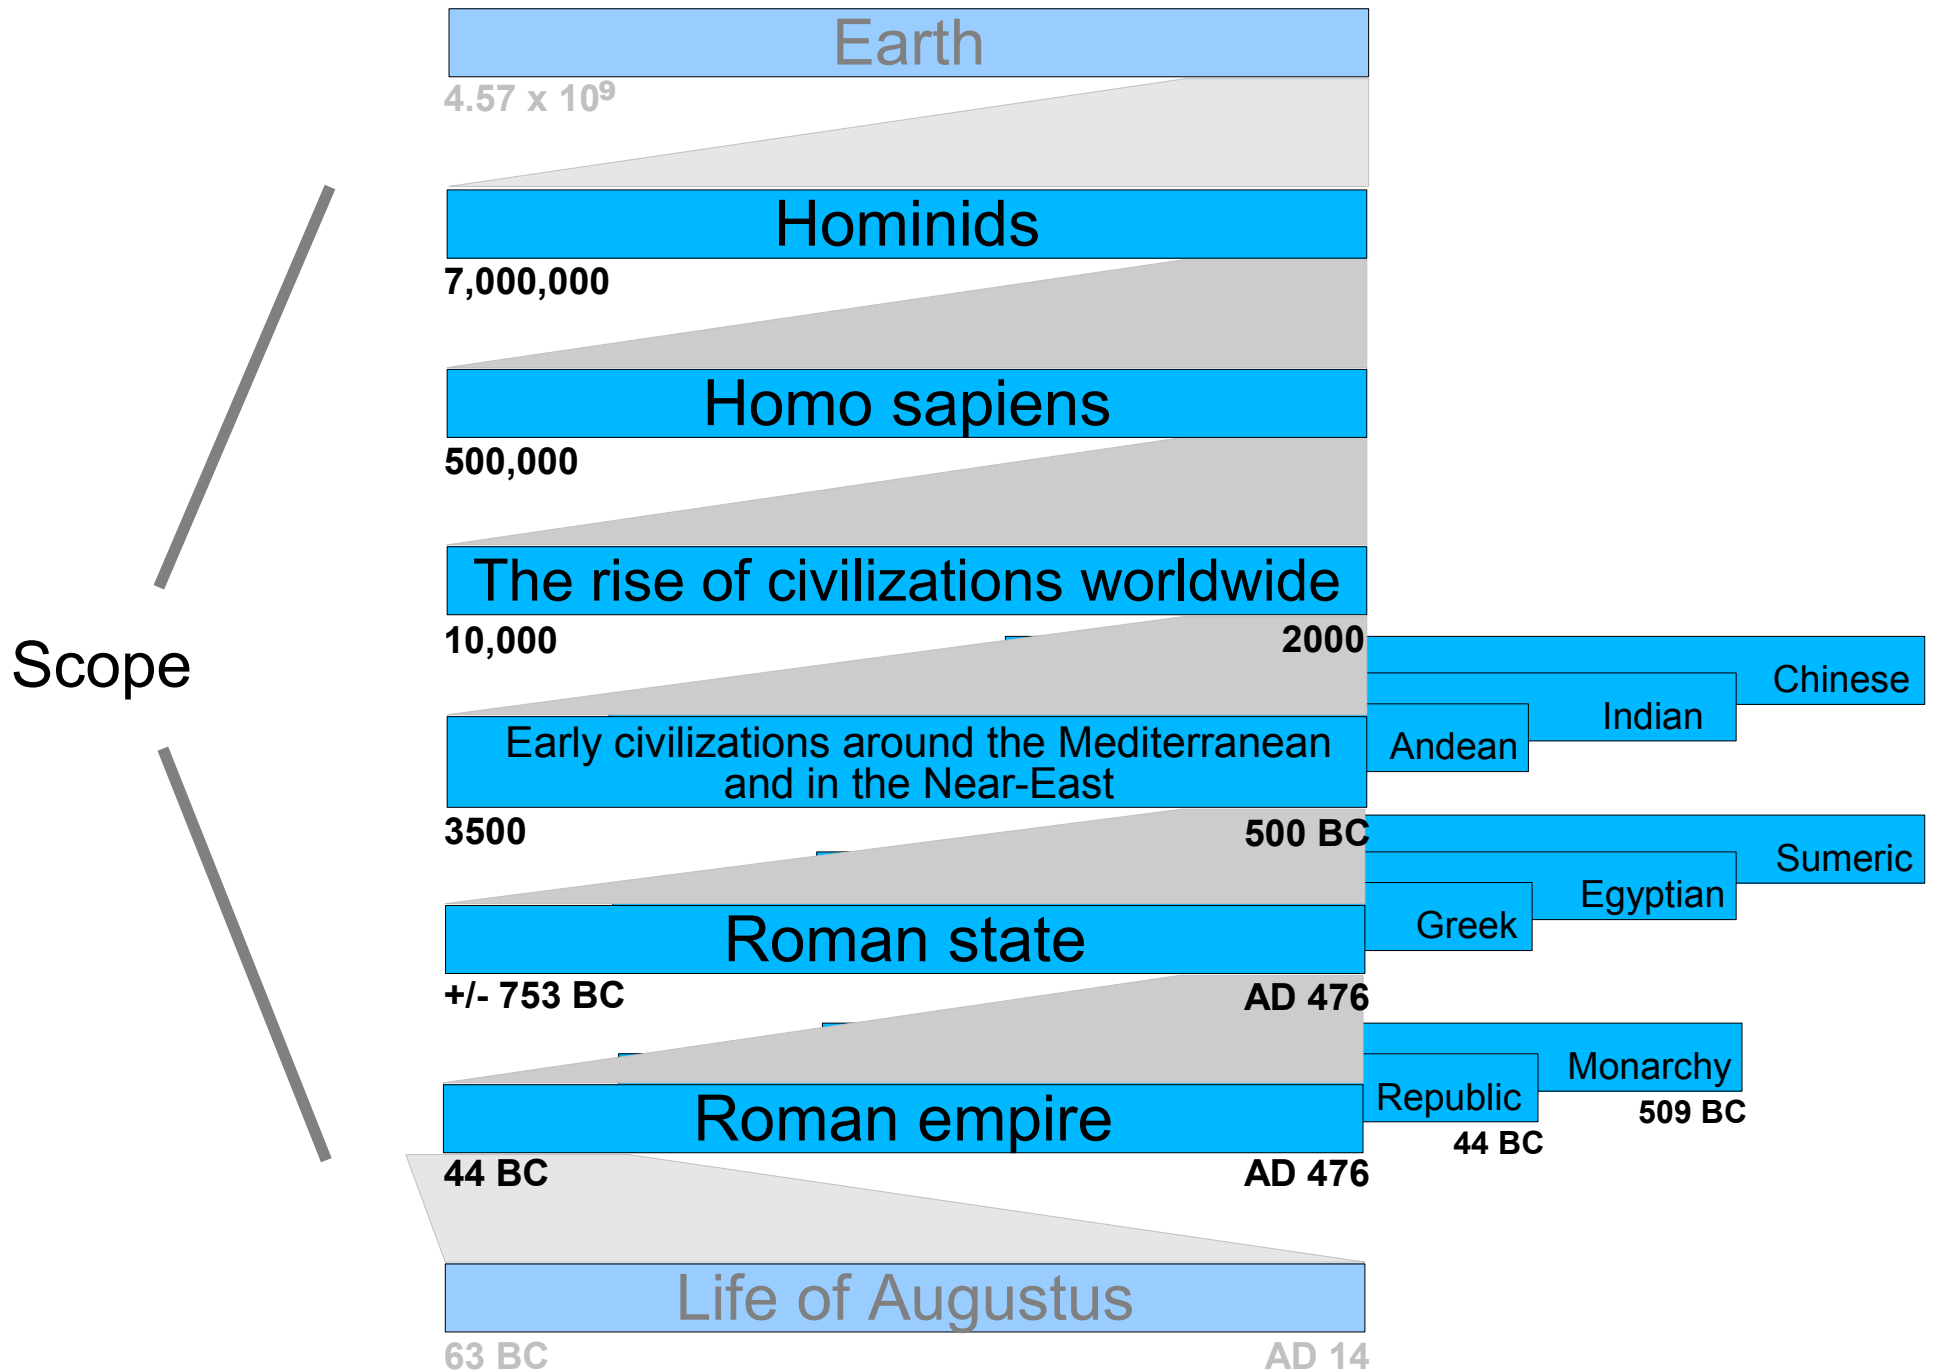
Earth
$4.57 \times 10^9$

Scope

Hominids
7,000,000

Homo sapiens
500,000

The rise of civilizations worldwide
10,000
2000

Chinese
Indian
Andean

Early civilizations around the Mediterranean and in the Near-East
3500
500 BC

Sumeric
Egyptian
Greek

Roman state
+/- 753 BC
AD 476

Monarchy
Republic
509 BC
44 BC

Roman empire
44 BC
AD 476

Life of Augustus
63 BC
AD 14